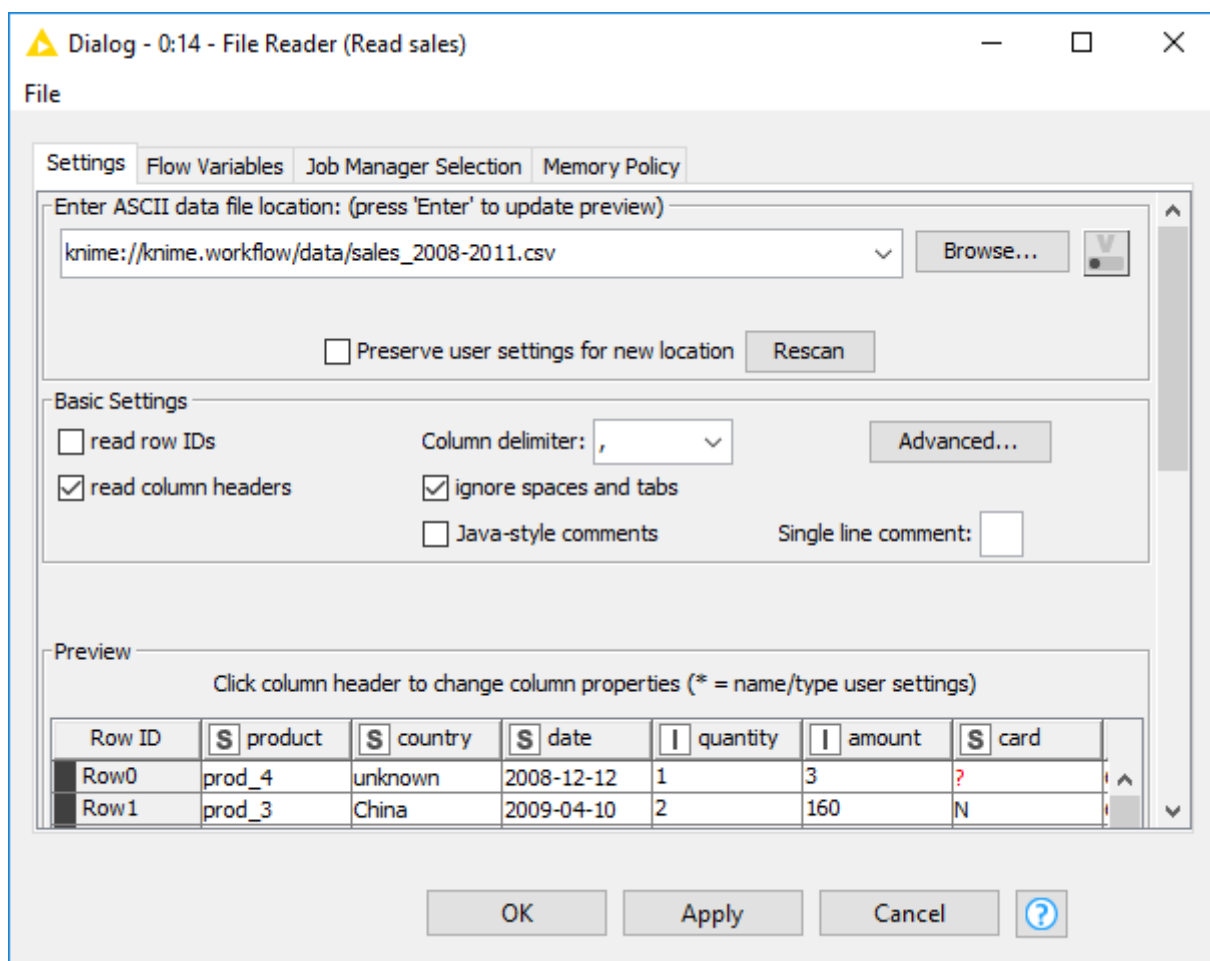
Dialog - 0:14 - File Reader (Read sales)

File

Settings | Flow Variables | Job Manager Selection | Memory Policy

Enter ASCII data file location: (press 'Enter' to update preview)

knime://knime.workflow/data/sales_2008-2011.csv

Browse...

Preserve user settings for new location

Rescan

Basic Settings

read row IDs

Column delimiter: ,

Advanced...

read column headers

ignore spaces and tabs

Java-style comments

Single line comment:

Preview

Click column header to change column properties (* = name/type user settings)

| Row ID | S product | S country | S date | I quantity | I amount | S card |
|---|---|---|---|---|---|---|
| Row0 | prod_4 | unknown | 2008-12-12 | 1 | 3 | ? |
| Row1 | prod_3 | China | 2009-04-10 | 2 | 160 | N |

OK

Apply

Cancel

?